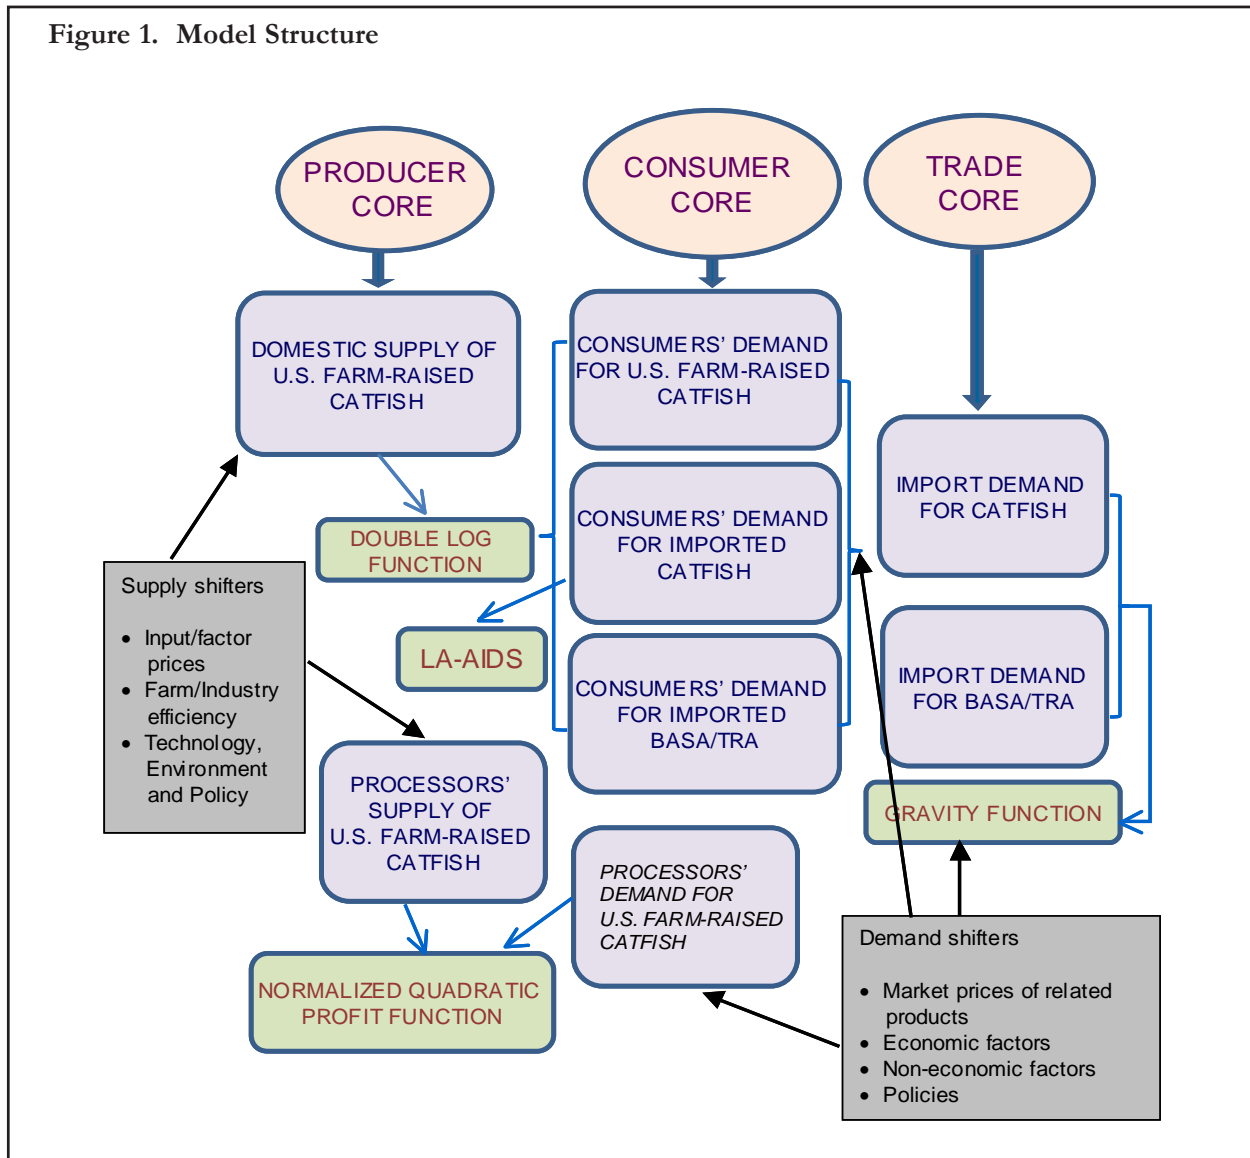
Figure 1. Model Structure

PRODUCER CORE

CONSUMER CORE

TRADE CORE

DOMESTIC SUPPLY OF U.S. FARM-RAISED CATFISH

CONSUMERS' DEMAND FOR U.S. FARM-RAISED CATFISH

CONSUMERS' DEMAND FOR IMPORTED CATFISH

CONSUMERS' DEMAND FOR IMPORTED BASA/TRA

IMPORT DEMAND FOR CATFISH

IMPORT DEMAND FOR BASA/TRA

DOUBLE LOG FUNCTION

LA-AIDS

GRAVITY FUNCTION

Supply shifters

- Input/factor prices
- Farm/Industry efficiency
- Technology, Environment and Policy

PROCESSORS' SUPPLY OF U.S. FARM-RAISED CATFISH

PROCESSORS' DEMAND FOR U.S. FARM-RAISED CATFISH

NORMALIZED QUADRATIC PROFIT FUNCTION

Demand shifters

- Market prices of related products
- Economic factors
- Non-economic factors
- Policies